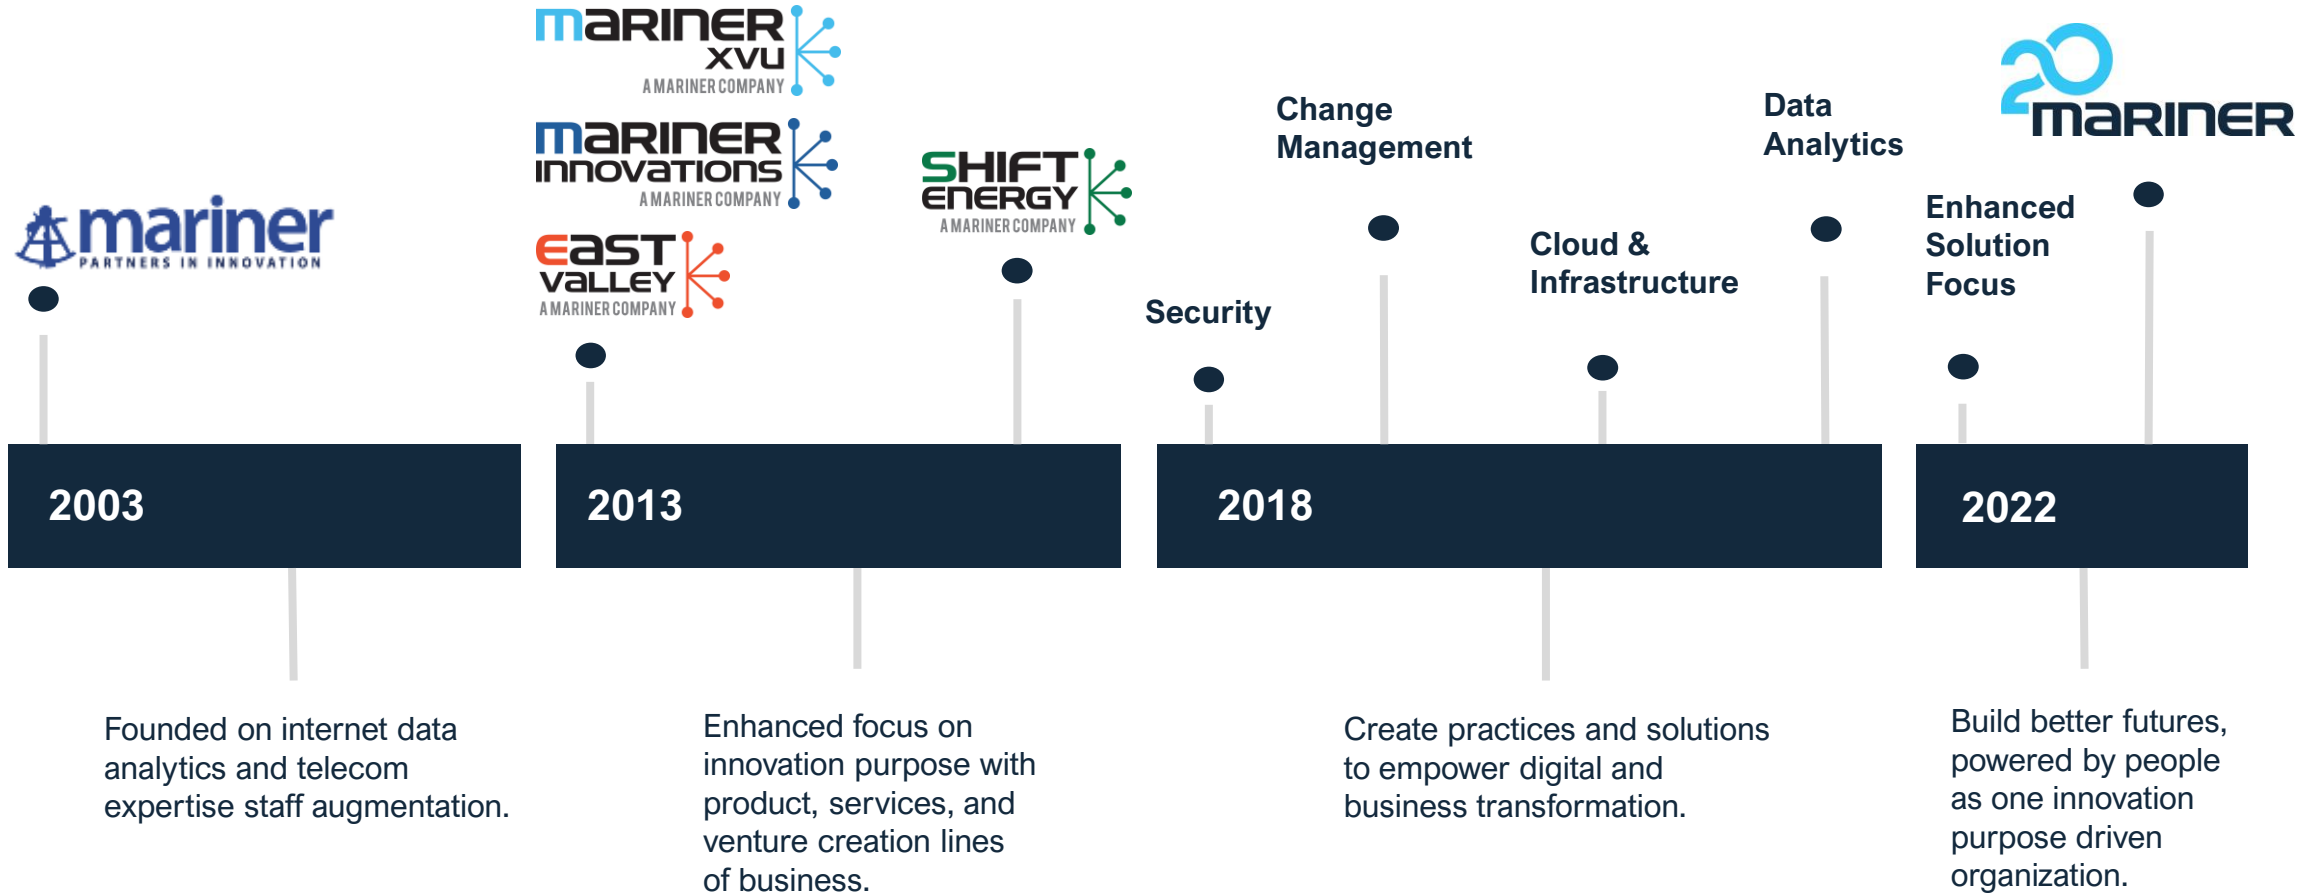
mariner
PARTNERS IN INNOVATION

MARINER XVU
A MARINER COMPANY

MARINER INNOVATIONS
A MARINER COMPANY

EAST VALLEY
A MARINER COMPANY

SHIFT ENERGY
A MARINER COMPANY

Security

Change Management

Cloud & Infrastructure

Data Analytics

Enhanced Solution Focus

20 MARINER

2003

2013

2018

2022

Founded on internet data analytics and telecom expertise staff augmentation.

Enhanced focus on innovation purpose with product, services, and venture creation lines of business.

Create practices and solutions to empower digital and business transformation.

Build better futures, powered by people as one innovation purpose driven organization.